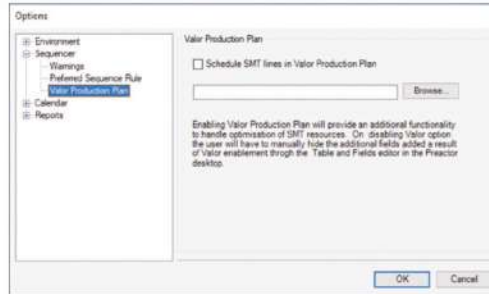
Options

Environment
Sequencer
Warnings
Preferred Sequence Rule
Valor Production Plan
Calendar
Reports

Valor Production Plan

Schedule SMT lines in Valor Production Plan

Browse...

Enabling Valor Production Plan will provide an additional functionality to handle optimisation of SMT resources. On disabling Valor option the user will have to manually hide the additional fields added a result of Valor enablement throgh the Table and Fields editor in the Preactor desktop.

OK
Cancel